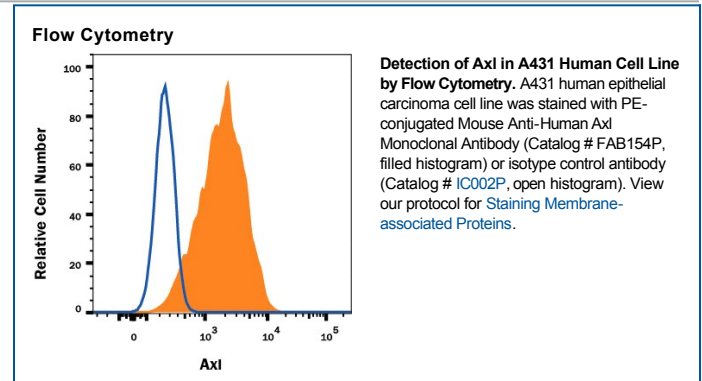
Flow Cytometry

Relative Cell Number

100
80
60
40
20
0

0 $10^3$ $10^4$ $10^5$

Axl

**Detection of Axl in A431 Human Cell Line by Flow Cytometry.** A431 human epithelial carcinoma cell line was stained with PE-conjugated Mouse Anti-Human Axl Monoclonal Antibody (Catalog # FAB154P, filled histogram) or isotype control antibody (Catalog # IC002P, open histogram). View our protocol for Staining Membrane-associated Proteins.